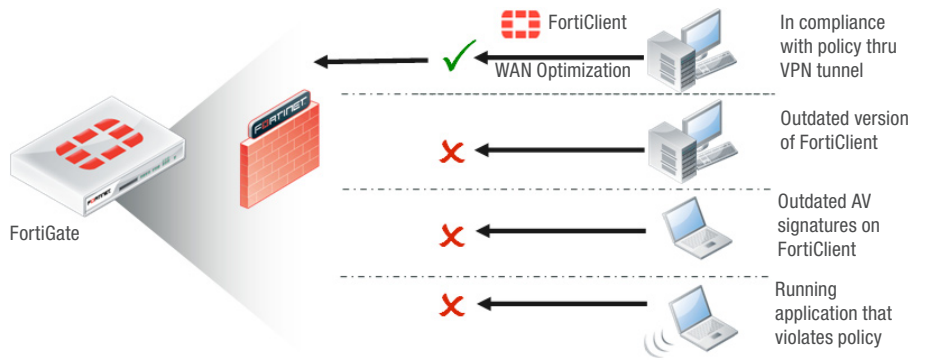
FortiClient

WAN Optimization

In compliance with policy thru VPN tunnel

F⊞RTINET

Outdated version of FortiClient

FortiGate

Outdated AV signatures on FortiClient

Running application that violates policy